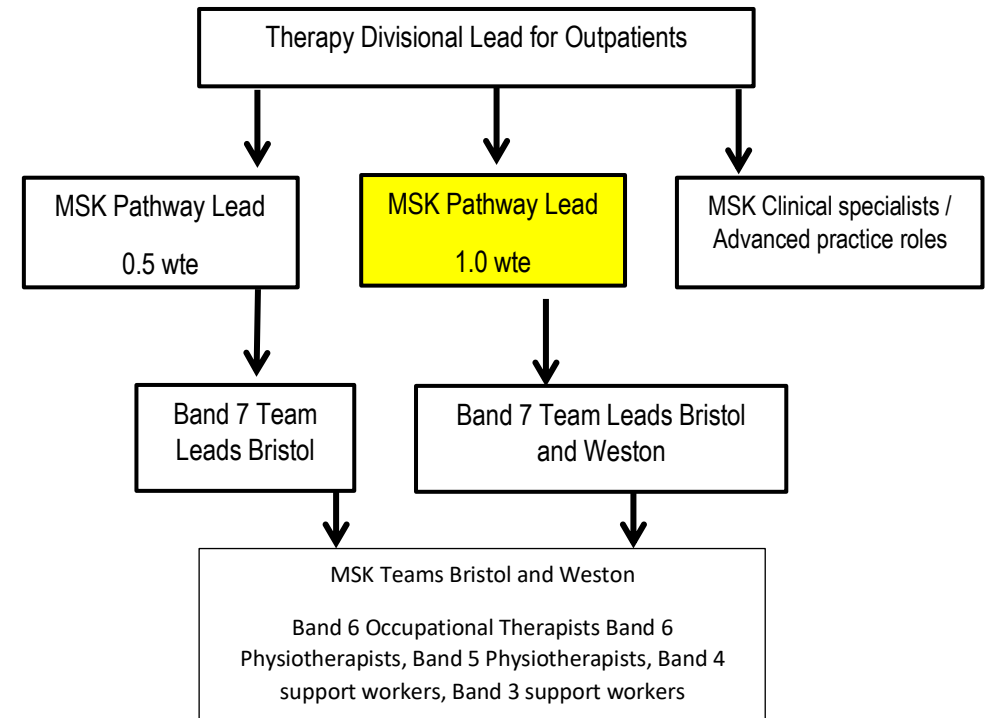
Therapy Divisional Lead for Outpatients

MSK Pathway Lead

0.5 wte

MSK Pathway Lead

1.0 wte

MSK Clinical specialists / Advanced practice roles

Band 7 Team Leads Bristol

Band 7 Team Leads Bristol and Weston

MSK Teams Bristol and Weston

Band 6 Occupational Therapists Band 6 Physiotherapists, Band 5 Physiotherapists, Band 4 support workers, Band 3 support workers